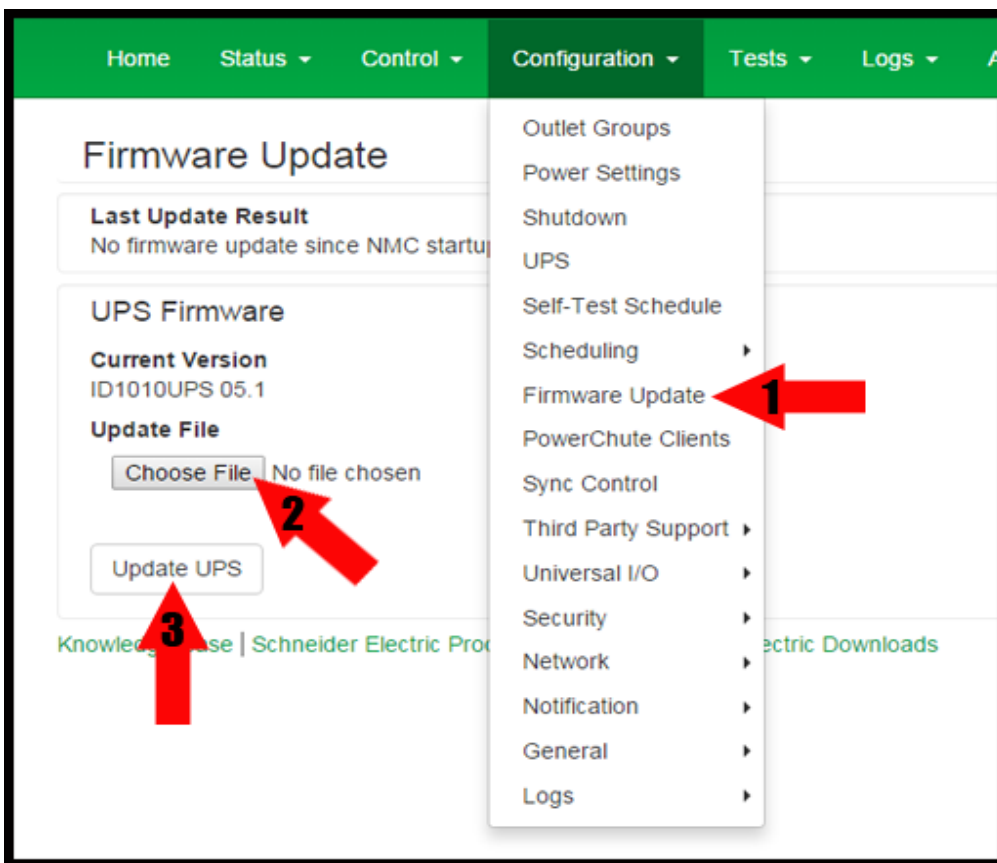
Home Status ▾ Control ▾ Configuration ▾ Tests ▾ Logs ▾ A

Firmware Update

Last Update Result
No firmware update since NMC startup

UPS Firmware

Current Version
ID1010UPS 05.1

Update File
Choose File No file chosen

Update UPS

Knowledge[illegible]ase | Schneider Electric Prod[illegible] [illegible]ectric Downloads

Outlet Groups
Power Settings
Shutdown
UPS
Self-Test Schedule
Scheduling ▸
Firmware Update
PowerChute Clients
Sync Control
Third Party Support ▸
Universal I/O ▸
Security ▸
Network ▸
Notification ▸
General ▸
Logs ▸

1
2
3